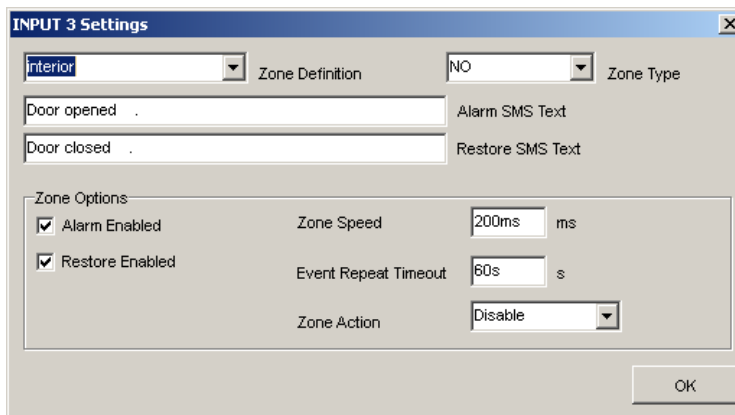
INPUT 3 Settings

interior
Zone Definition
NO
Zone Type

Door opened .
Alarm SMS Text

Door closed .
Restore SMS Text

Zone Options

Alarm Enabled
Restore Enabled

Zone Speed
200ms
ms

Event Repeat Timeout
60s
s

Zone Action
Disable

OK